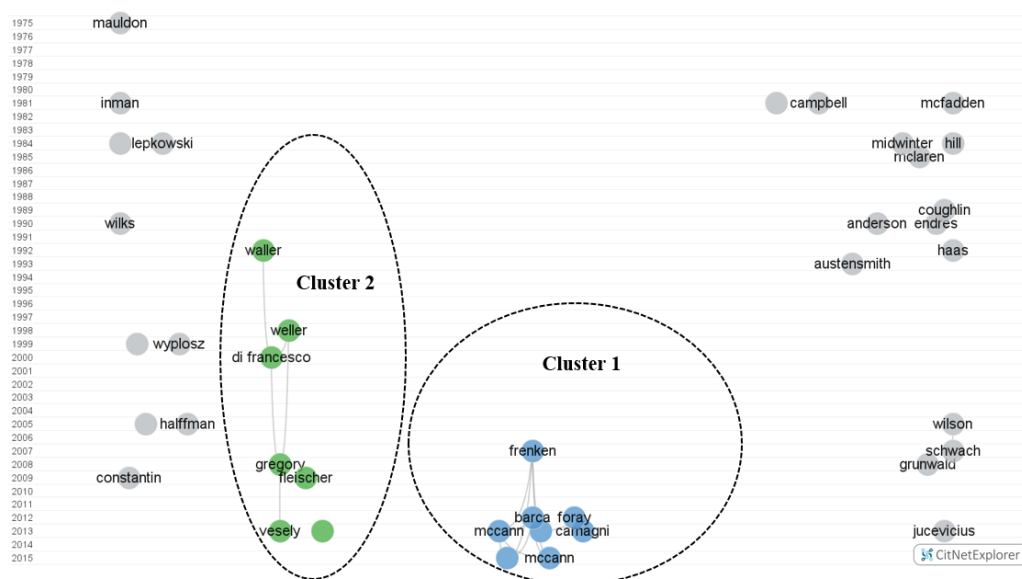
1975
1976
1977
1978
1979
1980
1981
1982
1983
1984
1985
1986
1987
1988
1989
1990
1991
1992
1993
1994
1995
1996
1997
1998
1999
2000
2001
2002
2003
2004
2005
2006
2007
2008
2009
2010
2011
2012
2013
2014
2015

mauldon
inman
lepkowski
wilks
wyplosz
halffman
constantin

Cluster 2
waller
weller
di francesco
gregory
fleischer
vesely

Cluster 1
frenken
barca
foray
mccann
camagni
mccann

campbell
mcfadden
midwinter
hill
mclaren
coughlin
anderson
endres
haas
austensmith
wilson
schwach
grunwald
jucevicius

CitNetExplorer